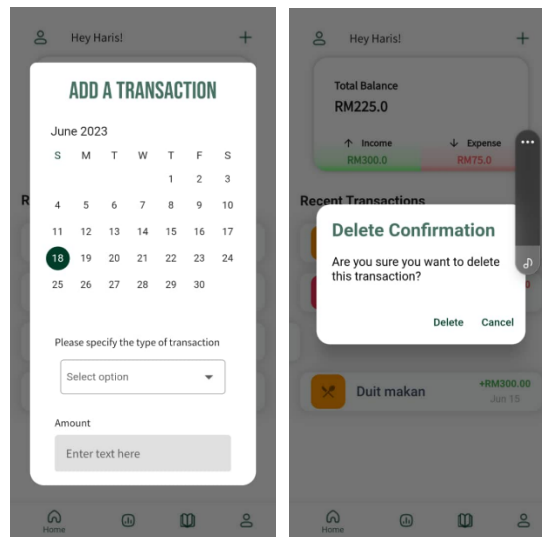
Hey Haris!

+

ADD A TRANSACTION

June 2023

| S | M | T | W | T | F | S |
|---|---|---|---|---|---|---|
| | | | | 1 | 2 | 3 |
| 4 | 5 | 6 | 7 | 8 | 9 | 10 |
| 11 | 12 | 13 | 14 | 15 | 16 | 17 |
| 18 | 19 | 20 | 21 | 22 | 23 | 24 |
| 25 | 26 | 27 | 28 | 29 | 30 | |

Please specify the type of transaction

Select option

Amount

Enter text here

Home

Hey Haris!

+

Total Balance

RM225.0

↑ Income

RM300.0

↓ Expense

RM75.0

Recent Transactions

Delete Confirmation

Are you sure you want to delete this transaction?

Delete

Cancel

Duit makan

+RM300.00

Jun 15

Home